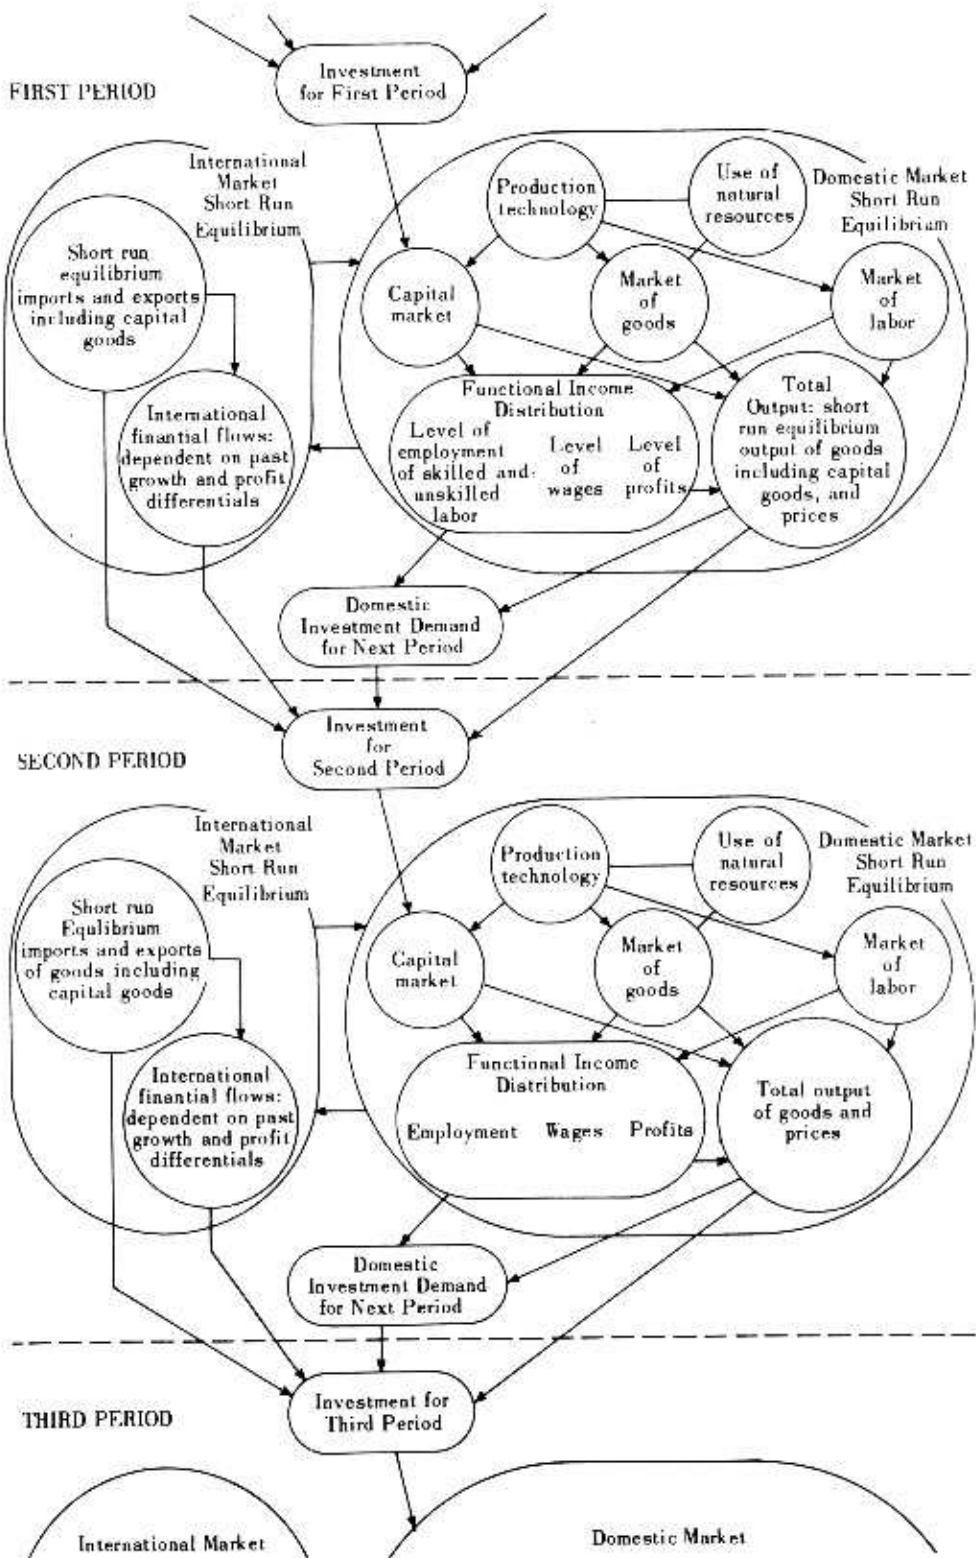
Investment for First Period

FIRST PERIOD

International Market Short Run Equilibrium

Short run equilibrium imports and exports including capital goods

International finantial flows: dependent on past growth and profit differentials

Production technology

Use of natural resources

Domestic Market Short Run Equilibrium

Capital market

Market of goods

Market of labor

Functional Income Distribution

Level of employment of skilled and unskilled labor

Level of wages

Level of profits

Total Output: short run equilibrium output of goods including capital goods, and prices

Domestic Investment Demand for Next Period

Investment for Second Period

SECOND PERIOD

International Market Short Run Equilibrium

Short run Equlibrium imports and exports of goods including capital goods

International finantial flows: dependent on past growth and profit differentials

Production technology

Use of natural resources

Domestic Market Short Run Equilibrium

Capital market

Market of goods

Market of labor

Functional Income Distribution

Employment Wages Profits

Total output of goods and prices

Domestic Investment Demand for Next Period

Investment for Third Period

THIRD PERIOD

International Market

Domestic Market